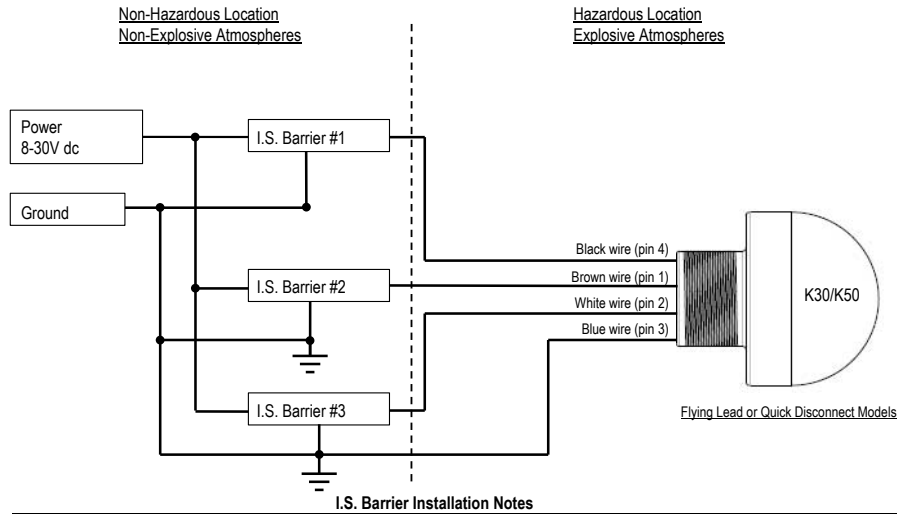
Non-Hazardous Location
Non-Explosive Atmospheres

Hazardous Location
Explosive Atmospheres

Power
8-30V dc

Ground

I.S. Barrier #1

I.S. Barrier #2

I.S. Barrier #3

Black wire (pin 4)
Brown wire (pin 1)
White wire (pin 2)
Blue wire (pin 3)

K30/K50

Flying Lead or Quick Disconnect Models

I.S. Barrier Installation Notes